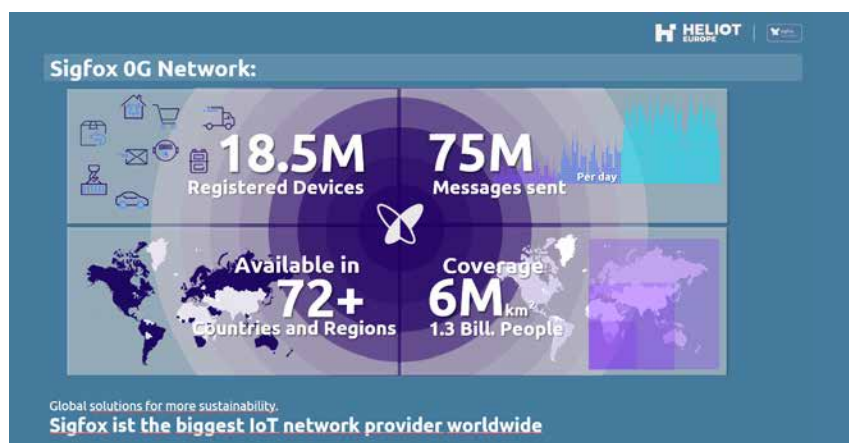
HELIOT EUROPE

Sigfox 0G Network:

18.5M
Registered Devices

75M
Messages sent
Per day

Available in
72+
Countries and Regions

Coverage
6M km
1.3 Bill. People

Global solutions for more sustainability.
Sigfox ist the biggest IoT network provider worldwide